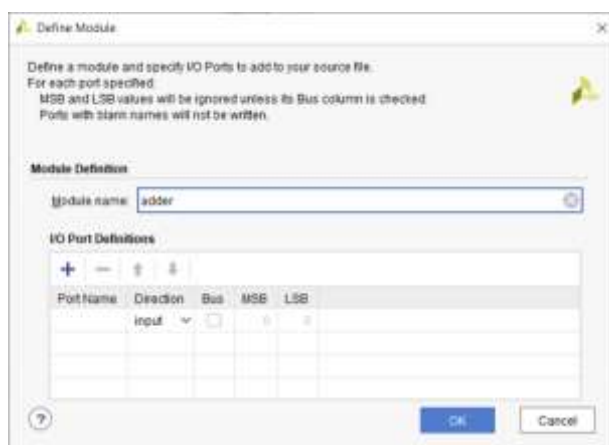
Define Module

Define a module and specify I/O Ports to add to your source file.
For each port specified:
MSB and LSB values will be ignored unless its Bus column is checked.
Ports with blank names will not be written.

Module Definition

Module name: adder

I/O Port Definitions

+ — ↑ ↓

| Port Name | Direction | Bus | MSB | LSB |
|---|---|---|---|---|
| | input | | 0 | 0 |
| | | | | |
| | | | | |
| | | | | |

?

OK

Cancel